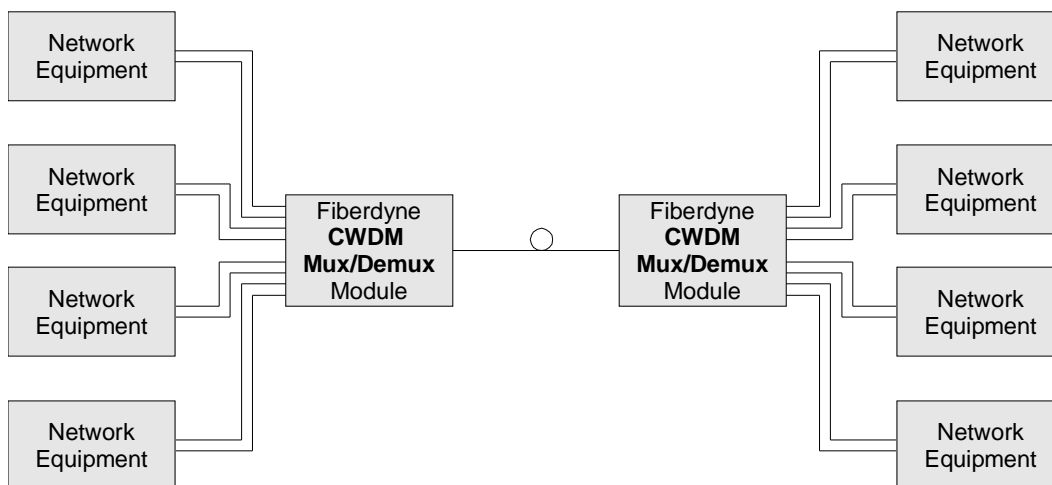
Network Equipment

Network Equipment

Network Equipment

Network Equipment

Fiberdyne **CWDM Mux/Demux** Module

Fiberdyne **CWDM Mux/Demux** Module

Network Equipment

Network Equipment

Network Equipment

Network Equipment